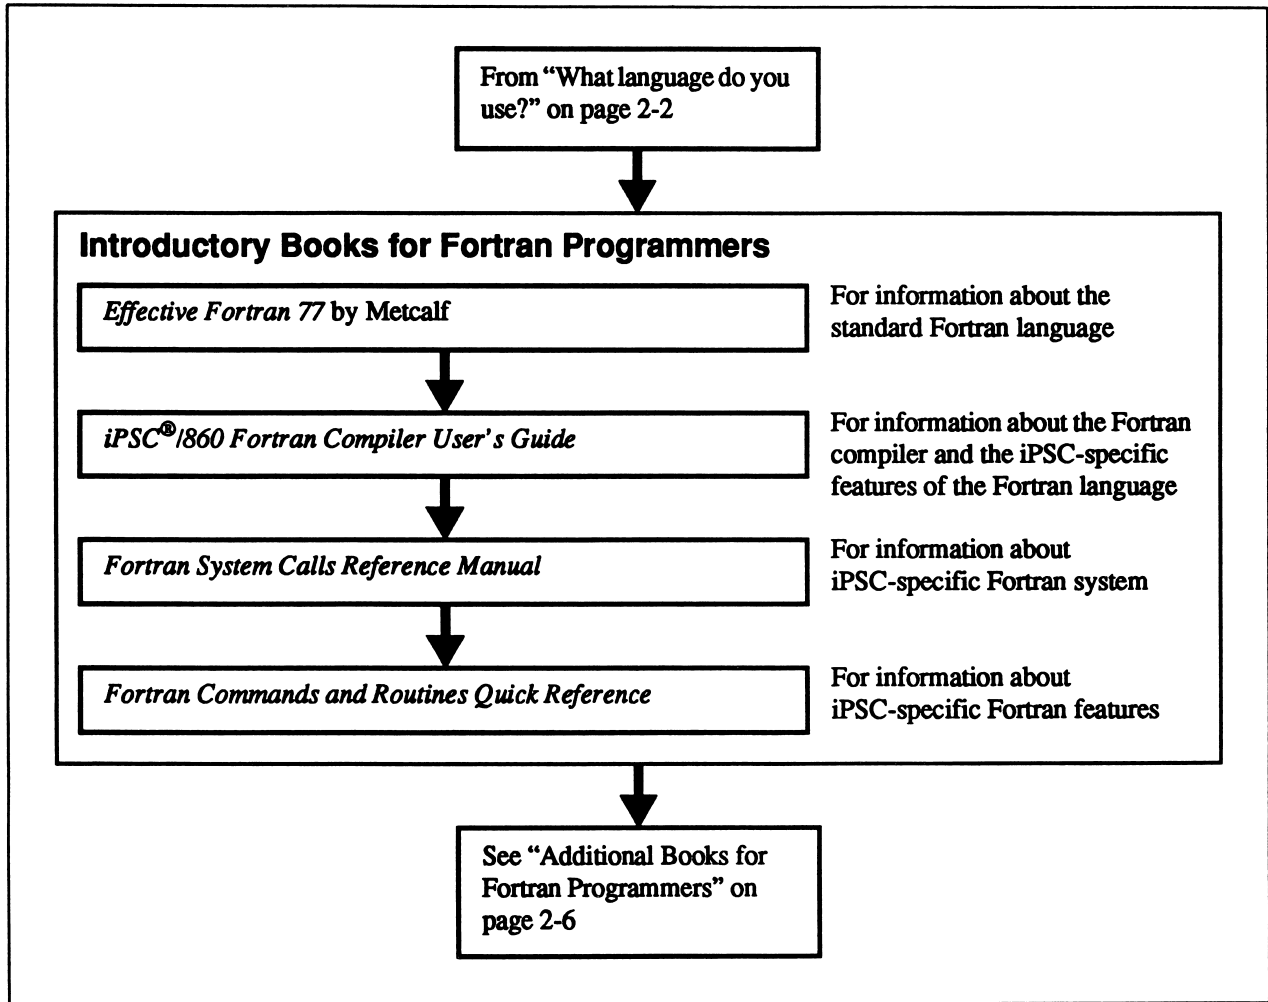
From "What language do you use?" on page 2-2

Introductory Books for Fortran Programmers

*Effective Fortran 77* by Metcalf

For information about the standard Fortran language

*iPSC®/860 Fortran Compiler User's Guide*

For information about the Fortran compiler and the iPSC-specific features of the Fortran language

*Fortran System Calls Reference Manual*

For information about iPSC-specific Fortran system

*Fortran Commands and Routines Quick Reference*

For information about iPSC-specific Fortran features

See "Additional Books for Fortran Programmers" on page 2-6